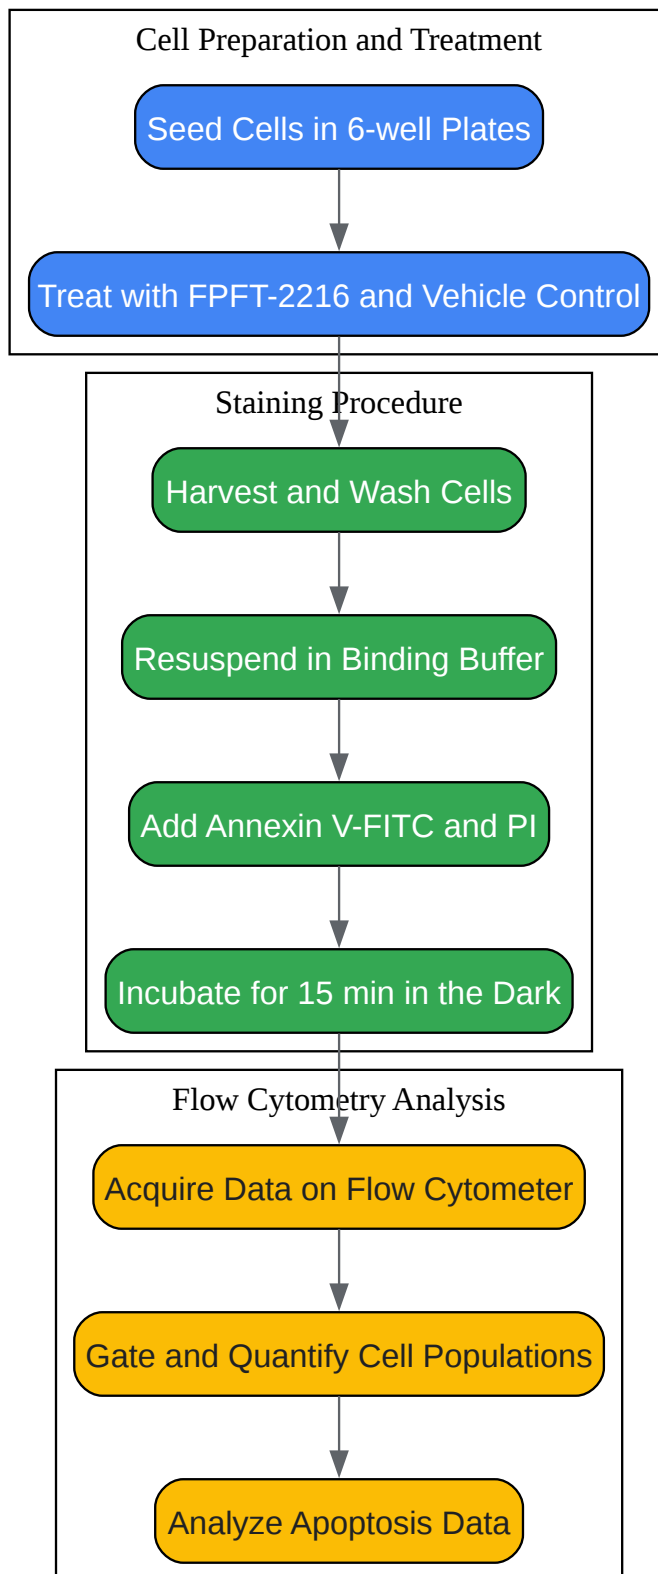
Cell Preparation and Treatment

Seed Cells in 6-well Plates

Treat with FPFT-2216 and Vehicle Control

Staining Procedure

Harvest and Wash Cells

Resuspend in Binding Buffer

Add Annexin V-FITC and PI

Incubate for 15 min in the Dark

Flow Cytometry Analysis

Acquire Data on Flow Cytometer

Gate and Quantify Cell Populations

Analyze Apoptosis Data